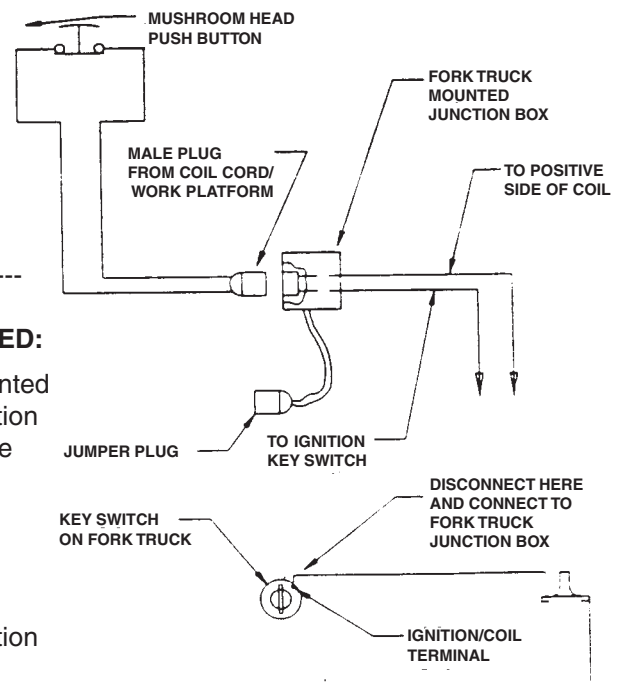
MUSHROOM HEAD PUSH BUTTON

FORK TRUCK MOUNTED JUNCTION BOX

MALE PLUG FROM COIL CORD/ WORK PLATFORM

TO POSITIVE SIDE OF COIL

ED:

nted
tion
e

JUMPER PLUG

TO IGNITION KEY SWITCH

KEY SWITCH ON FORK TRUCK

DISCONNECT HERE AND CONNECT TO FORK TRUCK JUNCTION BOX

tion

IGNITION/COIL TERMINAL